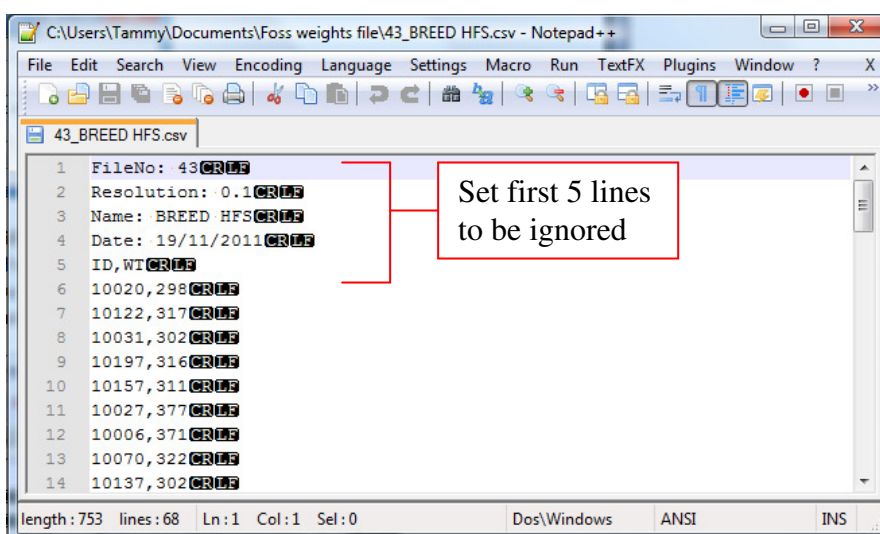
C:\Users\Tammy\Documents\Foss weights file\43_BREED HFS.csv - Notepad++

File Edit Search View Encoding Language Settings Macro Run TextFX Plugins Window ? X

43_BREED HFS.csv

1 FileNo: 43CRLF
2 Resolution: 0.1CRLF
3 Name: BREED HFSCRLF
4 Date: 19/11/2011CRLF
5 ID,WTCRLF
6 10020,298CRLF
7 10122,317CRLF
8 10031,302CRLF
9 10197,316CRLF
10 10157,311CRLF
11 10027,377CRLF
12 10006,371CRLF
13 10070,322CRLF
14 10137,302CRLF

Set first 5 lines to be ignored

length : 753 lines : 68 Ln : 1 Col : 1 Sel : 0 Dos\Windows ANSI INS